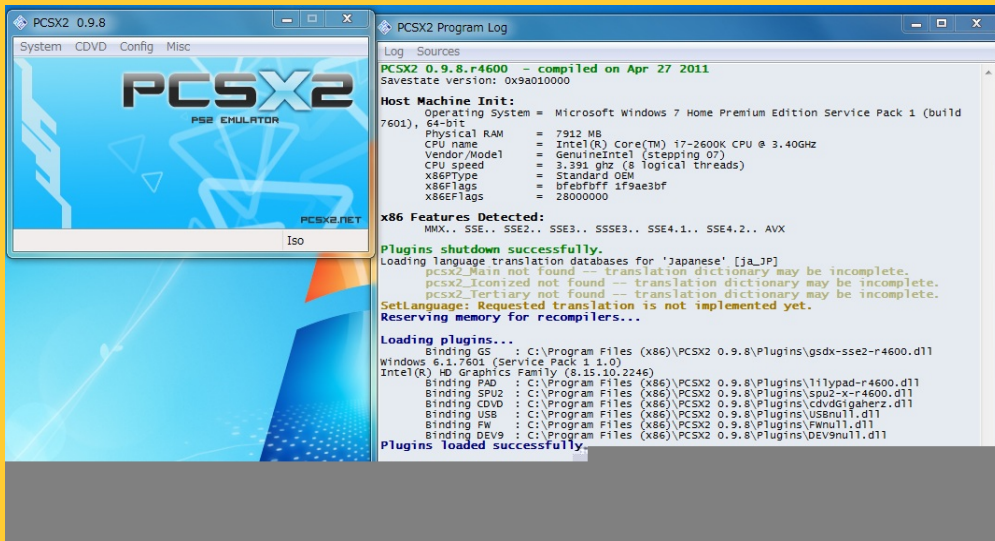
PCSX2 0.9.8

System CDVD Config Misc

PCSX2

PS2 EMULATOR

PCSX2.NET

Iso

PCSX2 Program Log

Log Sources

PCSX2 0.9.8.r4600 - compiled on Apr 27 2011
Savestate version: 0x9a010000

Host Machine Init:
Operating System = Microsoft Windows 7 Home Premium Edition Service Pack 1 (build 7601), 64-bit
Physical RAM = 7912 MB
CPU name = Intel(R) Core(TM) i7-2600K CPU @ 3.40GHz
Vendor/Model = GenuineIntel (stepping 07)
CPU speed = 3.391 ghz (8 logical threads)
x86PType = Standard OEM
x86Flags = bfebfbff 1f9ae3bf
x86EFlags = 28000000

x86 Features Detected:
MMX.. SSE.. SSE2.. SSE3.. SSSE3.. SSE4.1.. SSE4.2.. AVX

Plugins shutdown successfully.
Loading language translation databases for 'Japanese' [ja_JP]
pcsx2_Main not found -- translation dictionary may be incomplete.
pcsx2_Iconized not found -- translation dictionary may be incomplete.
pcsx2_Tertiary not found -- translation dictionary may be incomplete.
SetLanguage: Requested translation is not implemented yet.
Reserving memory for recompilers...

Loading plugins...
Binding GS : C:\Program Files (x86)\PCSX2 0.9.8\Plugins\gsdx-sse2-r4600.dll
Windows 6.1.7601 (Service Pack 1.0)
Intel(R) HD Graphics Family (8.15.10.2246)
Binding PAD : C:\Program Files (x86)\PCSX2 0.9.8\Plugins\lilypad-r4600.dll
Binding SPU2 : C:\Program Files (x86)\PCSX2 0.9.8\Plugins\spu2-x-r4600.dll
Binding CDVD : C:\Program Files (x86)\PCSX2 0.9.8\Plugins\cdvdGigaherz.dll
Binding USB : C:\Program Files (x86)\PCSX2 0.9.8\Plugins\USBnull.dll
Binding FW : C:\Program Files (x86)\PCSX2 0.9.8\Plugins\FWnull.dll
Binding DEV9 : C:\Program Files (x86)\PCSX2 0.9.8\Plugins\DEV9null.dll
Plugins loaded successfully.